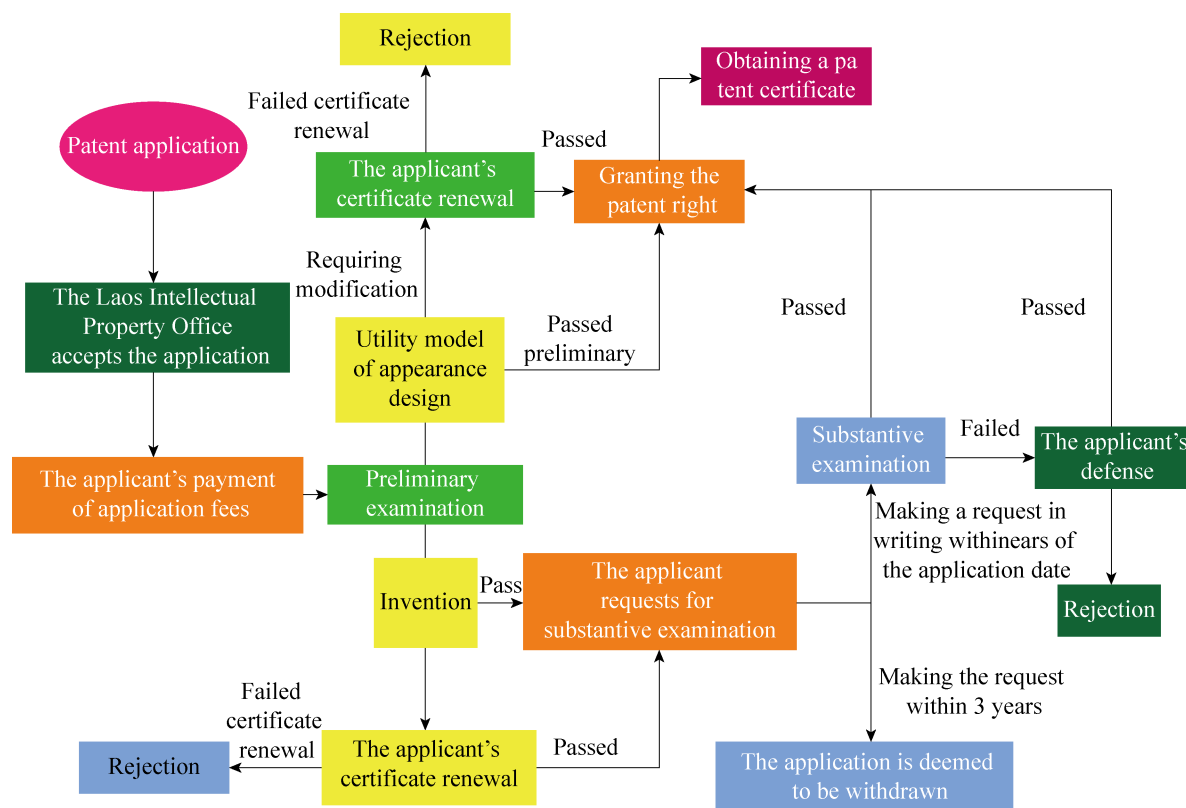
Rejection

Failed certificate renewal

Obtaining a pa tent certificate

Passed

Patent application

The applicant's certificate renewal

Granting the patent right

Requiring modification

Passed

Passed

The Laos Intellectual Property Office accepts the application

Utility model of appearance design

Passed preliminary

Substantive examination

Failed

The applicant's defense

The applicant's payment of application fees

Preliminary examination

Making a request in writing withinears of the application date

Invention

Pass

The applicant requests for substantive examination

Rejection

Making the request within 3 years

Failed certificate renewal

Rejection

The applicant's certificate renewal

Passed

The application is deemed to be withdrawn